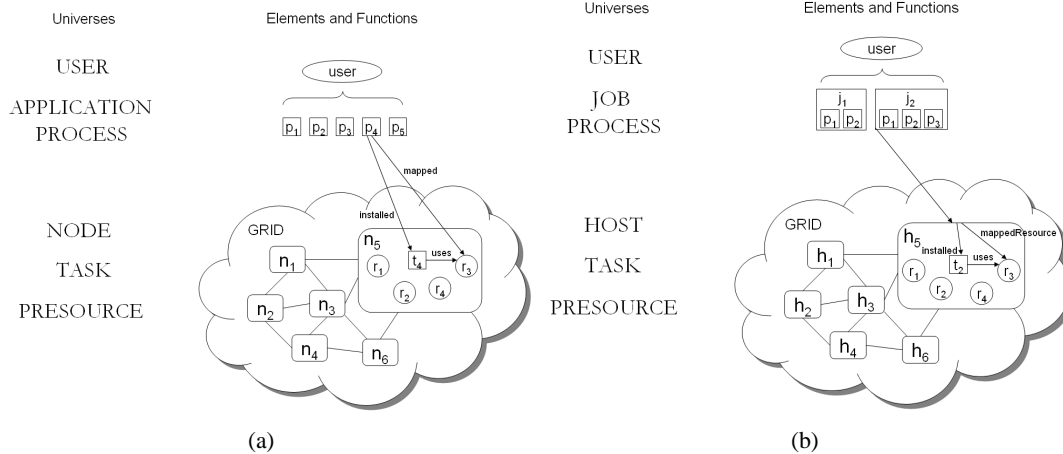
Universes

USER

APPLICATION

PROCESS

NODE

TASK

PRESOURCE

Elements and Functions

user

$p_1$ $p_2$ $p_3$ $p_4$ $p_5$

mapped

installed

GRID

$n_1$

$n_2$

$n_3$

$n_4$

$n_5$

$n_6$

$t_4$

uses

$r_1$ $r_2$ $r_3$ $r_4$

(a)

Universes

USER

JOB

PROCESS

HOST

TASK

PRESOURCE

Elements and Functions

user

$j_1$

$p_1$ $p_2$

$j_2$

$p_1$ $p_2$ $p_3$

GRID

$h_1$

$h_2$

$h_3$

$h_4$

$h_5$

$h_6$

installed

$t_2$

uses

mappedResource

$r_1$ $r_2$ $r_3$ $r_4$

(b)